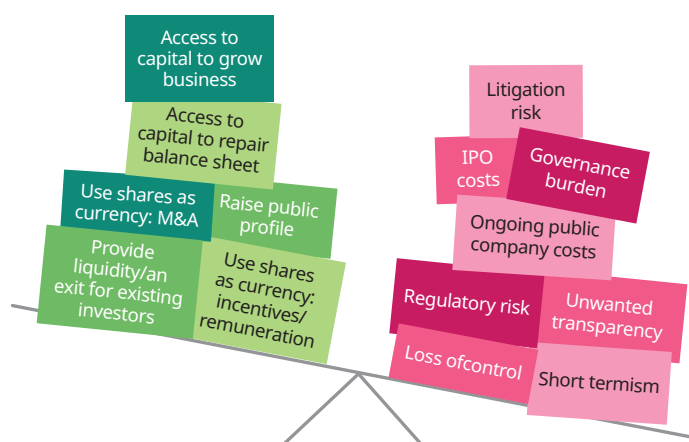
Access to capital to grow business

Access to capital to repair balance sheet

Use shares as currency: M&A

Raise public profile

Provide liquidity/an exit for existing investors

Use shares as currency: incentives/ remuneration

Litigation risk

IPO costs

Governance burden

Ongoing public company costs

Regulatory risk

Unwanted transparency

Loss ofcontrol

Short termism